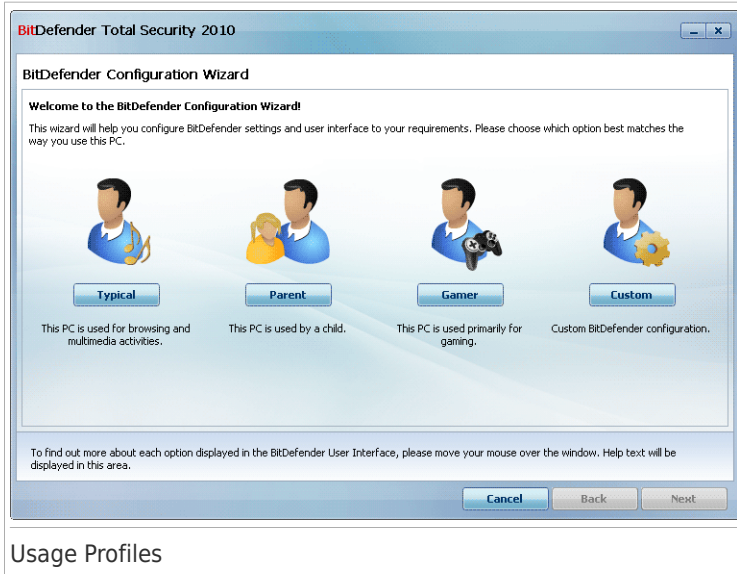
BitDefender Total Security 2010

BitDefender Configuration Wizard

Welcome to the BitDefender Configuration Wizard!

This wizard will help you configure BitDefender settings and user interface to your requirements. Please choose which option best matches the way you use this PC.

Typical

This PC is used for browsing and multimedia activities.

Parent

This PC is used by a child.

Gamer

This PC is used primarily for gaming.

Custom

Custom BitDefender configuration.

To find out more about each option displayed in the BitDefender User Interface, please move your mouse over the window. Help text will be displayed in this area.

Cancel

Back

Next

Usage Profiles